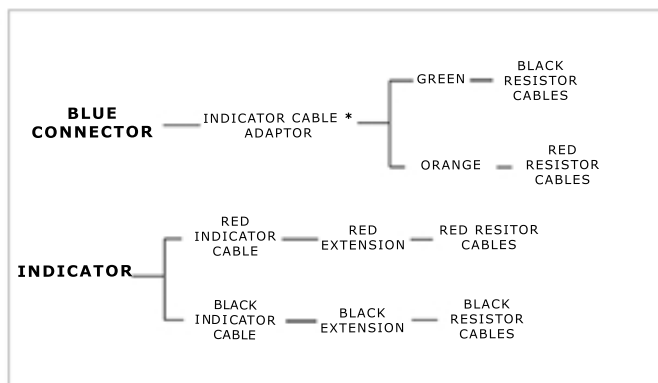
BLUE CONNECTOR

INDICATOR CABLE * ADAPTOR

GREEN

BLACK RESISTOR CABLES

ORANGE

RED RESISTOR CABLES

INDICATOR

RED INDICATOR CABLE

RED EXTENSION

RED RESITOR CABLES

BLACK INDICATOR CABLE

BLACK EXTENSION

BLACK RESISTOR CABLES